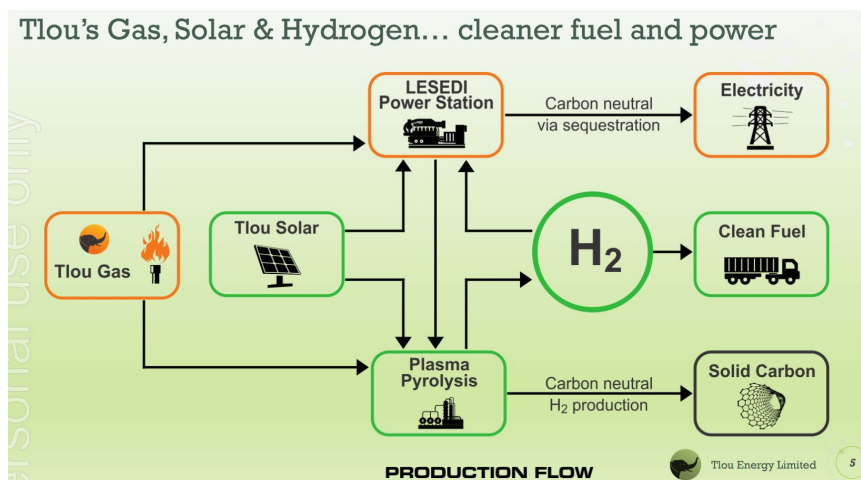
Tlou's Gas, Solar & Hydrogen… cleaner fuel and power

ersonal use only

LESEDI Power Station

Carbon neutral via sequestration

Electricity

Tlou Gas

Tlou Solar

$H_2$

Clean Fuel

Plasma Pyrolysis

Carbon neutral $H_2$ production

Solid Carbon

PRODUCTION FLOW

Tlou Energy Limited

5